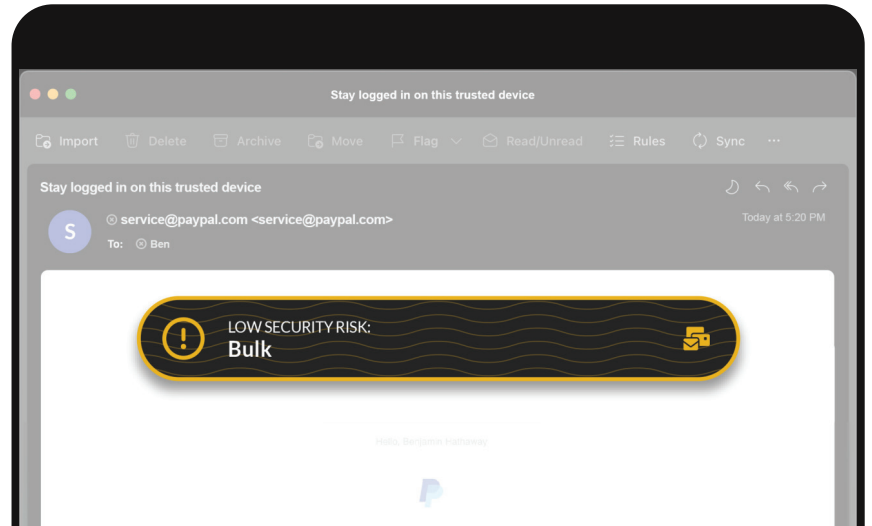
Stay logged in on this trusted device

Import Delete Archive Move Flag Read/Unread Rules Sync ···

Stay logged in on this trusted device

S

service@paypal.com <service@paypal.com>

To: Ben

Today at 5:20 PM

LOW SECURITY RISK:
Bulk

Hello, Benjamin Hathaway

P